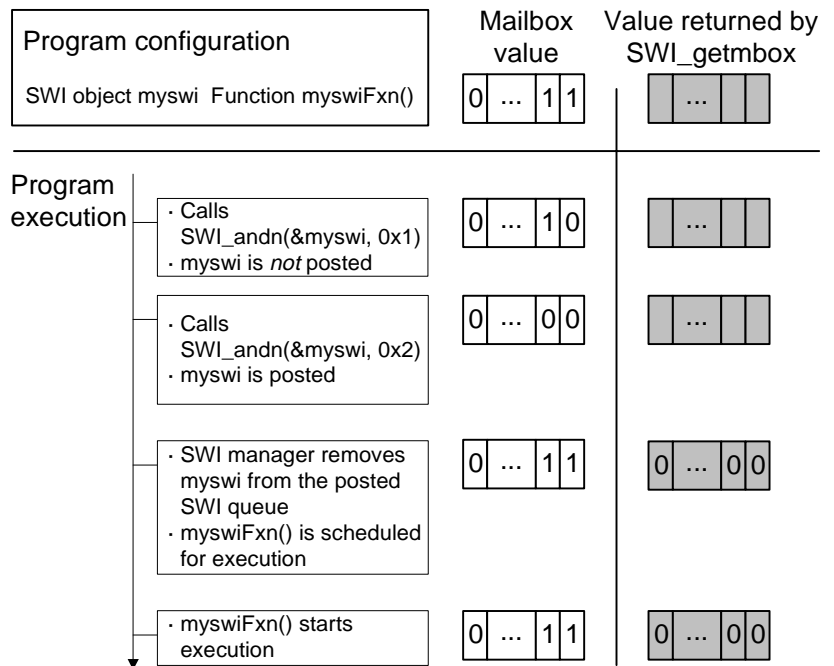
Program configuration

SWI object myswi Function myswiFxn()

Mailbox value

Value returned by SWI_getmbox

0 ... 1 1

...

Program execution

· Calls SWI_andn(&myswi, 0x1)
· myswi is *not* posted

0 ... 1 0

...

· Calls SWI_andn(&myswi, 0x2)
· myswi is posted

0 ... 0 0

...

· SWI manager removes myswi from the posted SWI queue
· myswiFxn() is scheduled for execution

0 ... 1 1

0 ... 0 0

· myswiFxn() starts execution

0 ... 1 1

0 ... 0 0